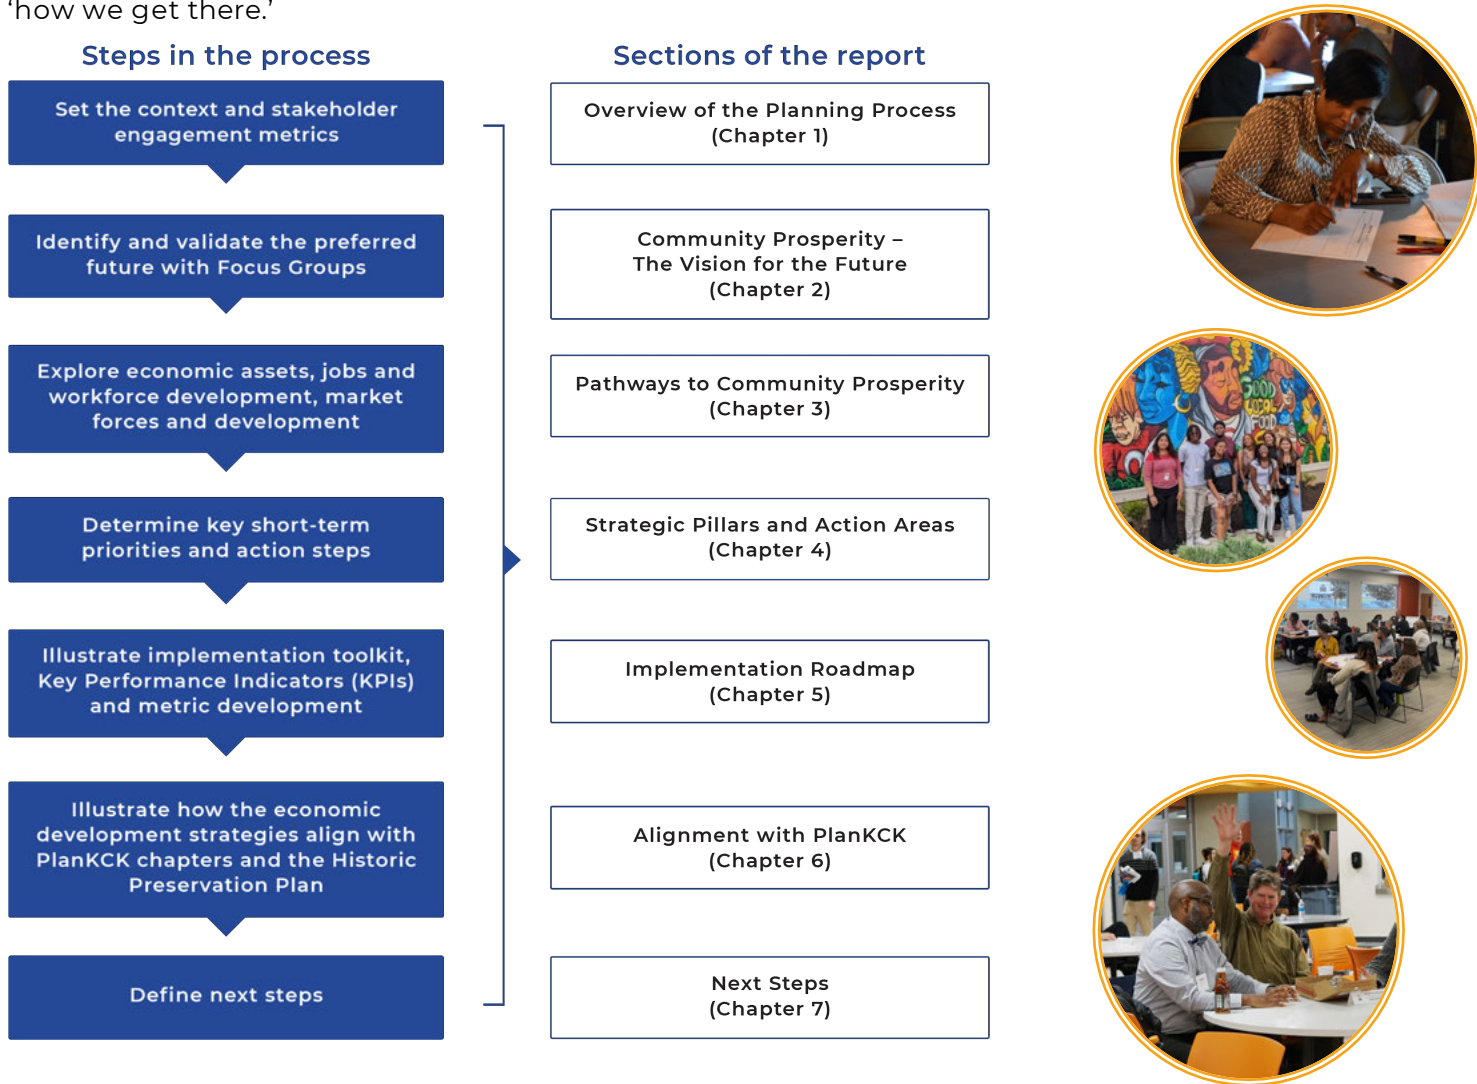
'how we get there.'

Steps in the process

Set the context and stakeholder engagement metrics

Identify and validate the preferred future with Focus Groups

Explore economic assets, jobs and workforce development, market forces and development

Determine key short-term priorities and action steps

Illustrate implementation toolkit, Key Performance Indicators (KPIs) and metric development

Illustrate how the economic development strategies align with PlanKCK chapters and the Historic Preservation Plan

Define next steps

Sections of the report

Overview of the Planning Process (Chapter 1)

Community Prosperity – The Vision for the Future (Chapter 2)

Pathways to Community Prosperity (Chapter 3)

Strategic Pillars and Action Areas (Chapter 4)

Implementation Roadmap (Chapter 5)

Alignment with PlanKCK (Chapter 6)

Next Steps (Chapter 7)

GOOD FOOD